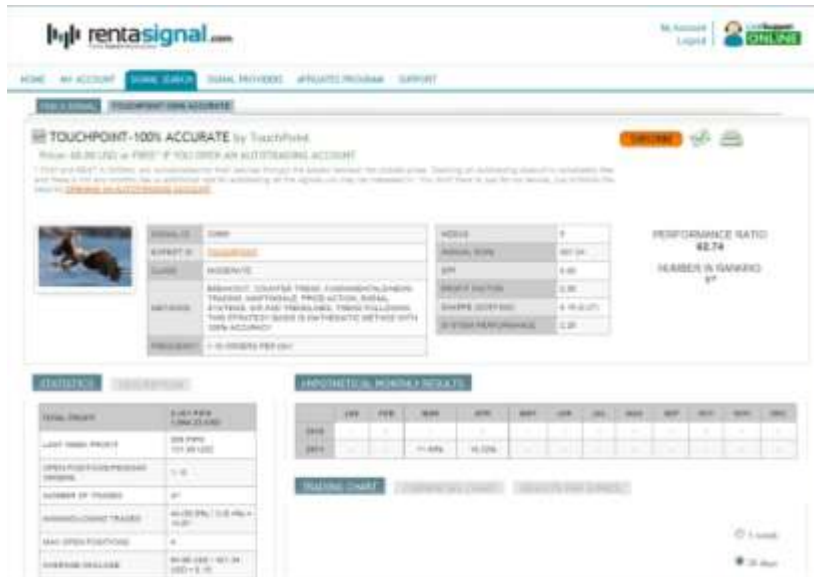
rentasignal.com

My Account | Logout

LiveSupport ONLINE

HOME | MY ACCOUNT | SIGNAL SEARCH | SIGNAL PROVIDERS | AFFILIATES PROGRAM | SUPPORT

FIND A SIGNAL | TOUCHPOINT-100% ACCURATE

TOUCHPOINT-100% ACCURATE by TouchPoint

Price: 48.00 USD or FREE* IF YOU OPEN AN AUTOTRADING ACCOUNT

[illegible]

SUBSCRIBE

| SIGNAL ID | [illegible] |
|---|---|
| EXPERT ID | TOUCHPOINT |
| CLASS | MODERATE |
| METHODS | BREAKOUT, COUNTER TREND, FUNDAMENTAL/NEWS TRADING, MARTINGALE, PRICE ACTION, SIGNAL SYSTEMS, SR AND TRENDLINES, TREND FOLLOWING. THIS STRATEGY BASED IS ON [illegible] METHOD WITH 100% ACCURACY |
| FREQUENCY | 1-10 ORDERS PER DAY |

| WEEKS | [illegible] |
|---|---|
| ANNUAL ROR | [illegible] |
| EPF | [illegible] |
| PROFIT FACTOR | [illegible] |
| SHARPE (EXPOSE) | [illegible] |
| SYSTEM PERFORMANCE | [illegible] |

PERFORMANCE RATIO
62.74

NUMBER IN RANKING
1*

STATISTICS | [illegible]

| TOTAL PROFIT | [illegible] |
|---|---|
| LAST WEEK PROFIT | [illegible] |
| OPEN POSITIONS/PENDING ORDERS | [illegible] |
| NUMBER OF TRADES | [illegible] |
| WINNING/LOSING TRADES | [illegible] |
| MAX OPEN POSITIONS | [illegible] |
| AVERAGE DRAWDOWN | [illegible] |

HYPOTHETICAL MONTHLY RESULTS

| | JAN | FEB | MAR | APR | MAY | JUN | JUL | AUG | SEP | OCT | NOV | DEC |
|---|---|---|---|---|---|---|---|---|---|---|---|---|
| 2010 | - | - | - | - | - | - | - | - | - | - | - | - |
| 2011 | - | - | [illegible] | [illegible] | - | - | - | - | - | - | - | - |

TRADING CHART | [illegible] | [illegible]

1 week

30 days